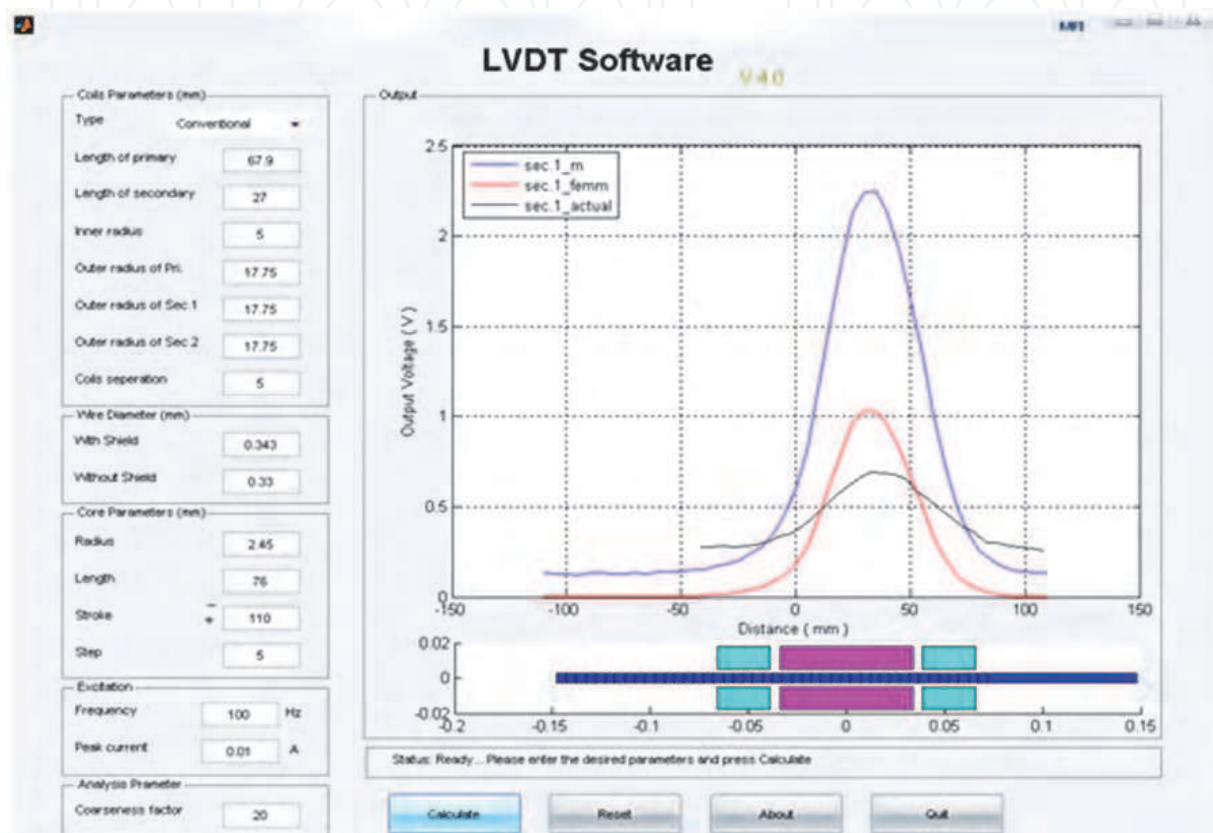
LVDT Software

V 4.0

Coils Parameters (mm)

Type Conventional

Length of primary 67.9

Length of secondary 27

Inner radius 5

Outer radius of Pri. 17.75

Outer radius of Sec.1 17.75

Outer radius of Sec.2 17.75

Coils seperation 5

Wire Diameter (mm)

With Shield 0.343

Without Shield 0.33

Core Parameters (mm)

Radius 2.45

Length 76

Stroke 110

Step 5

Excitation

Frequency 100 Hz

Peak current 0.01 A

Analysis Prameter

Coarseness factor 20

Output

sec.1_m

sec.1_femm

sec.1_actual

Output Voltage ( V )

2.5

2

1.5

1

0.5

0

-150 -100 -50 0 50 100 150

Distance ( mm )

0.02

0

-0.02

-0.2 -0.15 -0.1 -0.05 0 0.05 0.1 0.15

Status: Ready... Please enter the desired parameters and press Calculate

Calculate Reset About Quit